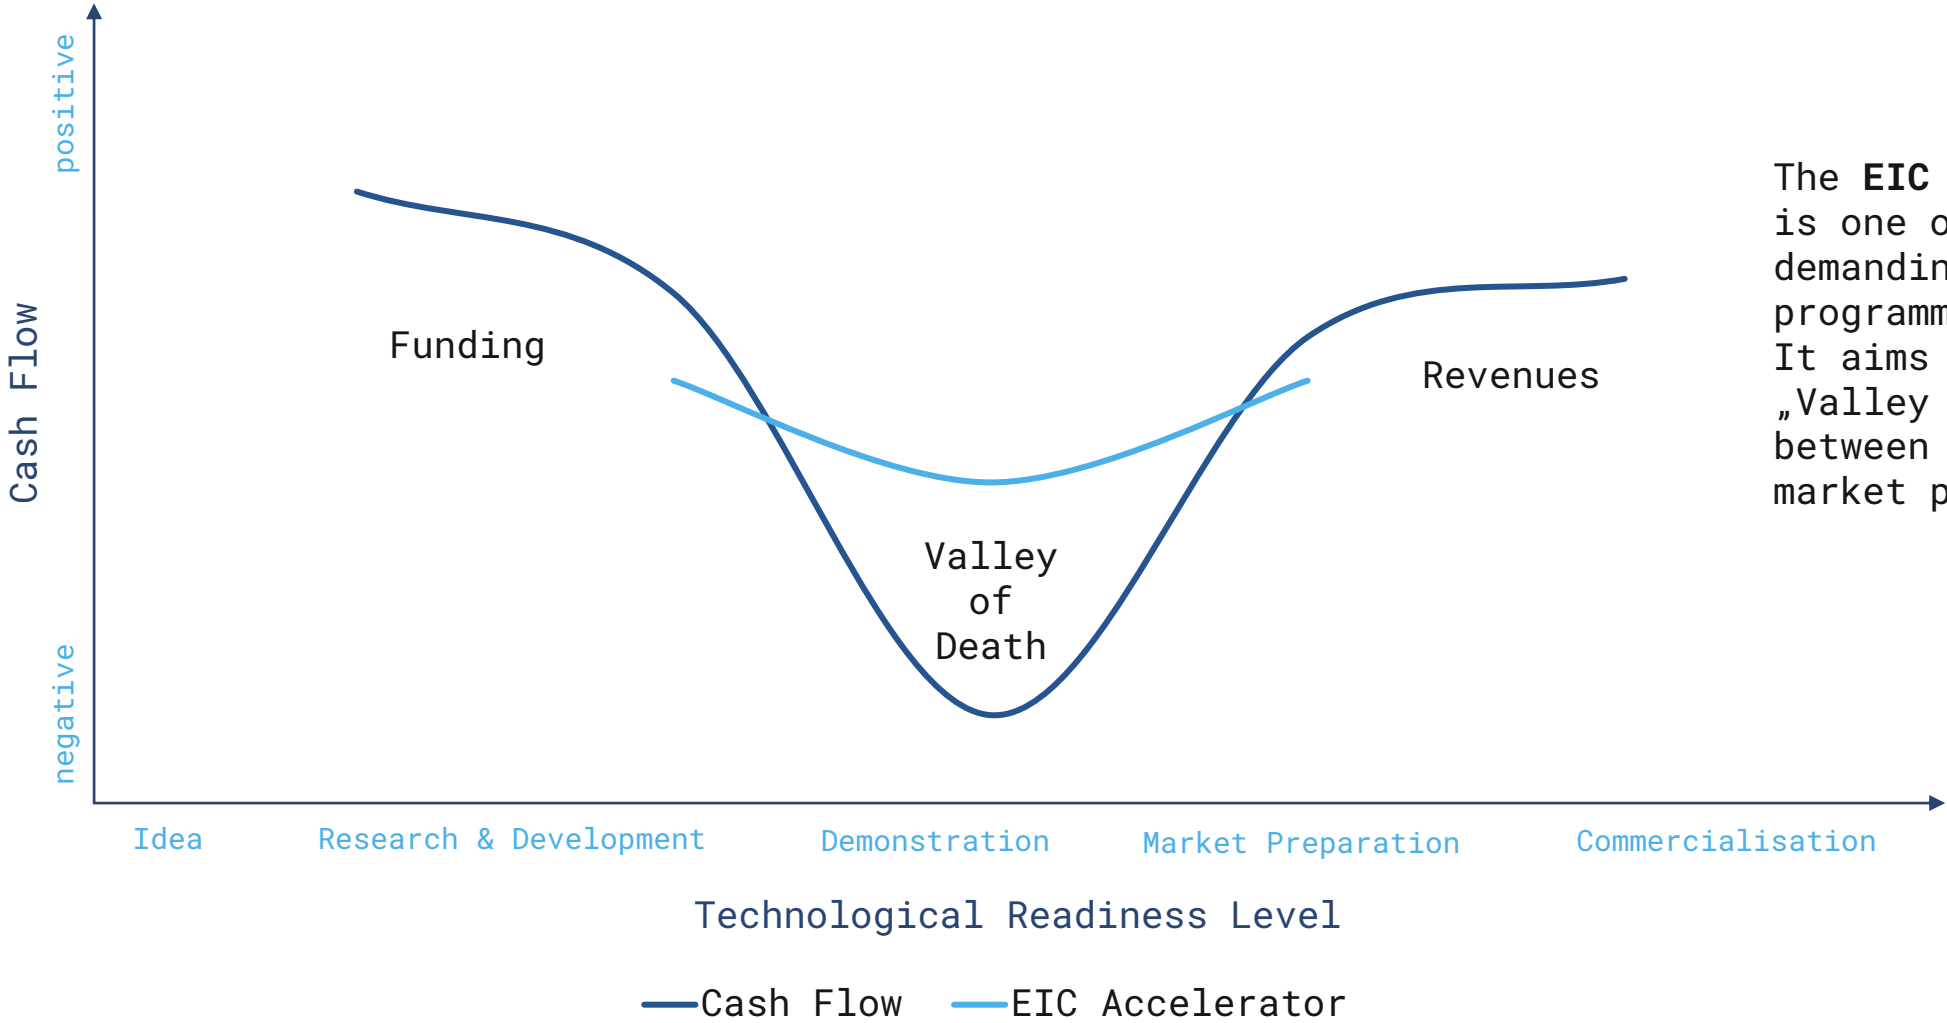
positive

Cash Flow

negative

Funding

Revenues

Valley of Death

The **EIC** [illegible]
is one o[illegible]
demandin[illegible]
programm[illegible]
It aims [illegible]
„Valley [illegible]
between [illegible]
market p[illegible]

Idea Research & Development Demonstration Market Preparation Commercialisation

Technological Readiness Level

Cash Flow EIC Accelerator